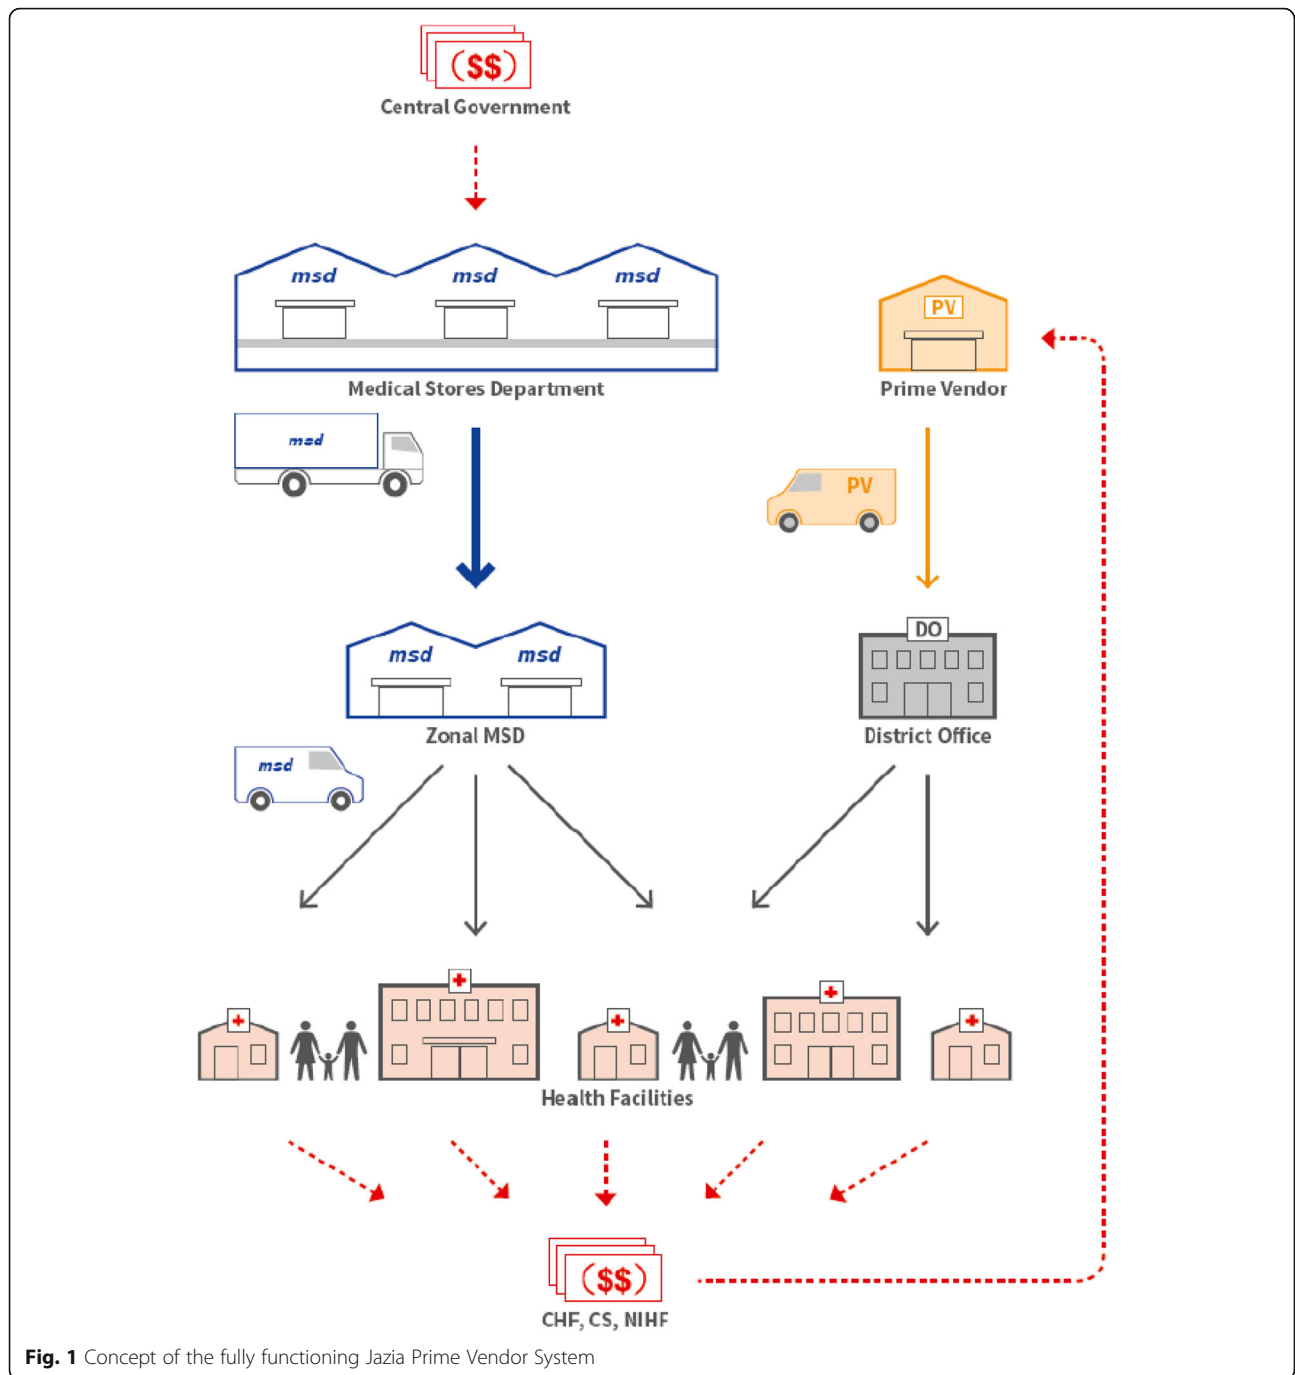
($$)
Central Government

msd msd msd
Medical Stores Department

PV
Prime Vendor

msd

PV

msd msd
Zonal MSD

DO
District Office

msd

Health Facilities

($$)
CHF, CS, NIHF

**Fig. 1** Concept of the fully functioning Jazia Prime Vendor System